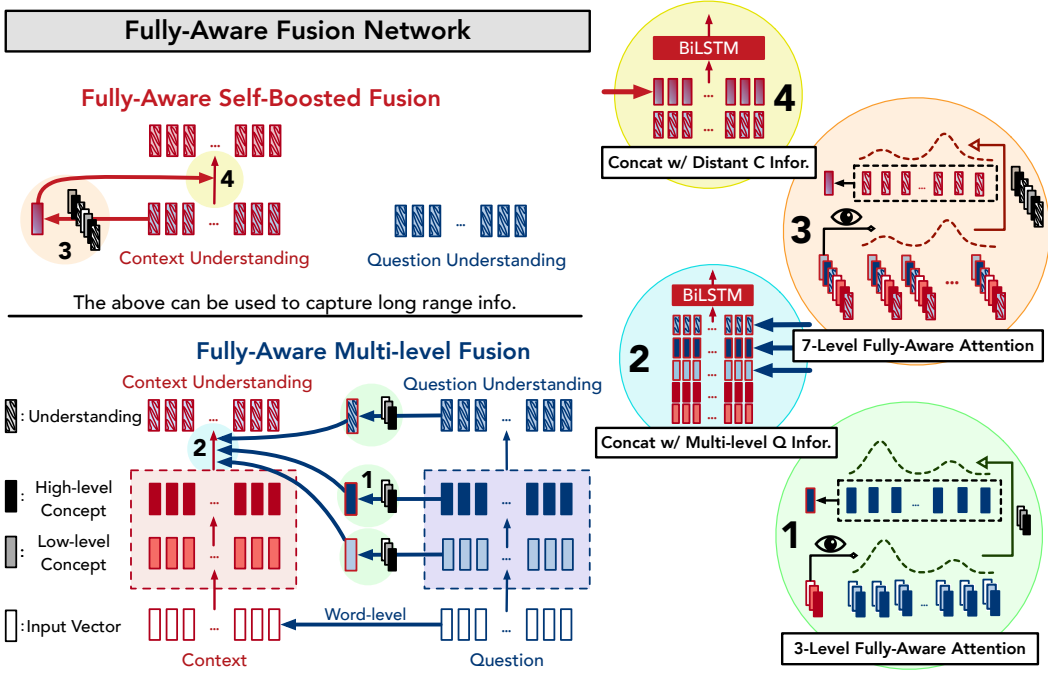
Fully-Aware Fusion Network

Fully-Aware Self-Boosted Fusion

...

4

3

Context Understanding

...

Question Understanding

The above can be used to capture long range info.

Fully-Aware Multi-level Fusion

Context Understanding

Question Understanding

: Understanding

...

2

...

1

: High-level Concept

...

...

: Low-level Concept

: Input Vector

...

Word-level

...

Context

Question

BiLSTM

...

4

Concat w/ Distant C Infor.

3

...

BiLSTM

...

2

7-Level Fully-Aware Attention

Concat w/ Multi-level Q Infor.

...

1

...

3-Level Fully-Aware Attention